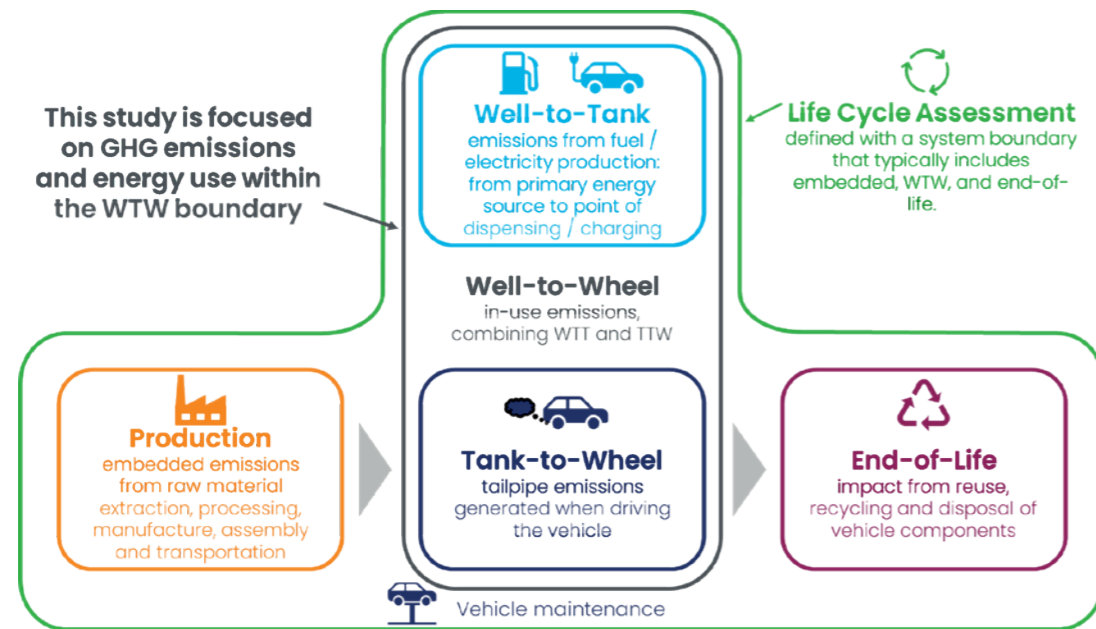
This study is focused on GHG emissions and energy use within the WTW boundary

Well-to-Tank
emissions from fuel / electricity production: from primary energy source to point of dispensing / charging

Life Cycle Assessment
defined with a system boundary that typically includes embedded, WTW, and end-of-life.

Well-to-Wheel
in-use emissions, combining WTT and TTW

Production
embedded emissions from raw material extraction, processing, manufacture, assembly and transportation

Tank-to-Wheel
tailpipe emissions generated when driving the vehicle

End-of-Life
impact from reuse, recycling and disposal of vehicle components

Vehicle maintenance